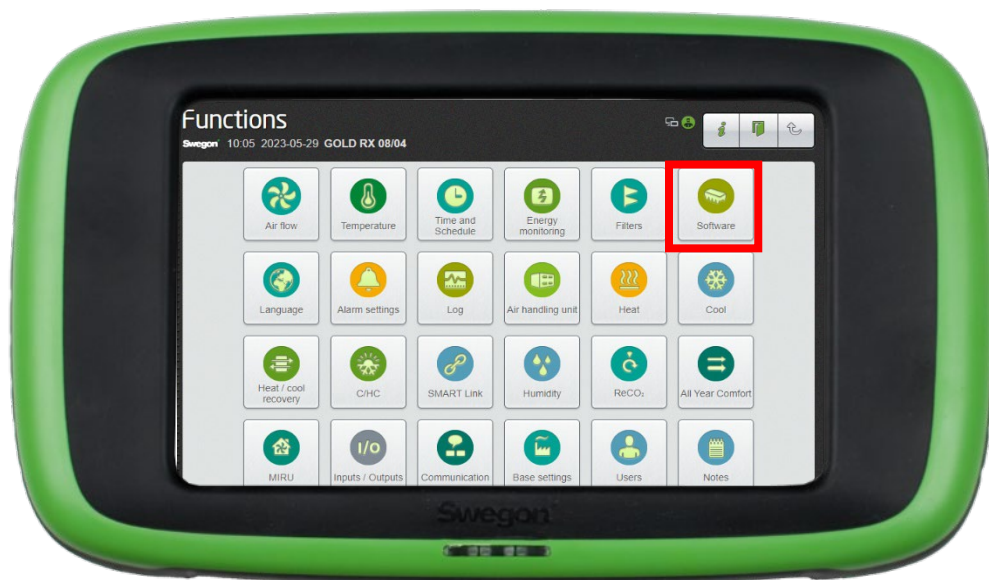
Functions
Swegon 10:05 2023-05-29 GOLD RX 08/04

Air flow
Temperature
Time and Schedule
Energy monitoring
Filters
Software

Language
Alarm settings
Log
Air handling unit
Heat
Cool

Heat / cool recovery
C/HC
SMART Link
Humidity
ReCO₂
All Year Comfort

MIRU
I/O
Inputs / Outputs
Communication
Base settings
Users
Notes

Swegon